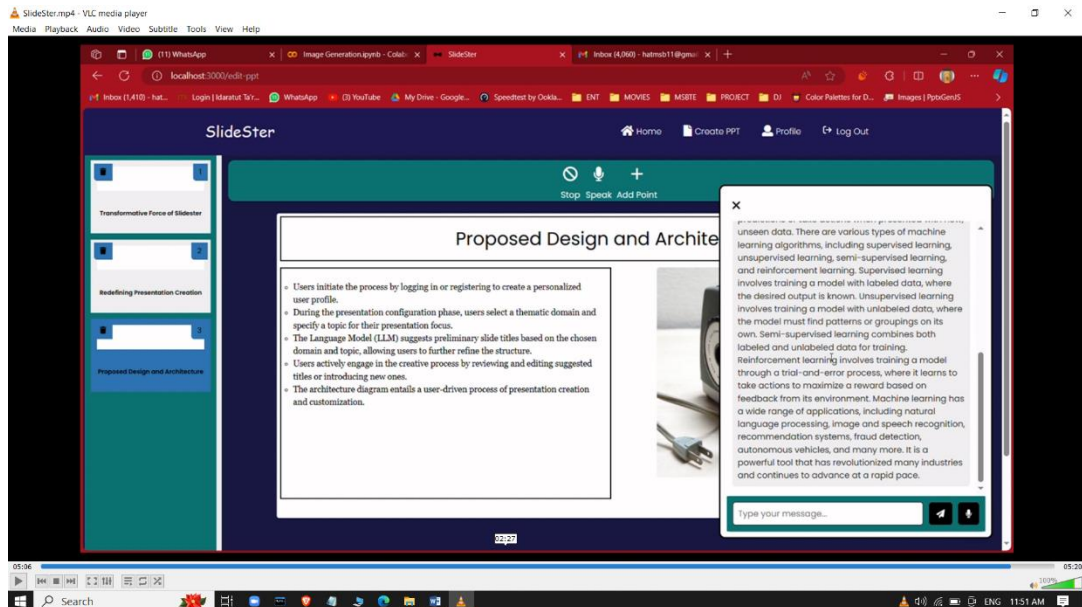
SlideSter.mp4 - VLC media player
Media Playback Audio Video Subtitle Tools View Help

(11) WhatsApp
Image Generation.ipynb - Colab
SlideSter
Inbox (4,060) - hatmsb11@gmai
localhost:3000/edit-ppt
Inbox (1,410) - hat... Login | Idaratut Ta'r... WhatsApp (3) YouTube My Drive - Google... Speedtest by Ookla... ENT MOVIES MSBTE PROJECT DJ Color Palettes for D... Images | PptxGenJS

SlideSter
Home Create PPT Profile Log Out

1
Transformative Force of Slidester
2
Redefining Presentation Creation
3
Proposed Design and Architecture

Stop Speak Add Point

Proposed Design and Archite

- Users initiate the process by logging in or registering to create a personalized user profile.
- During the presentation configuration phase, users select a thematic domain and specify a topic for their presentation focus.
- The Language Model (LLM) suggests preliminary slide titles based on the chosen domain and topic, allowing users to further refine the structure.
- Users actively engage in the creative process by reviewing and editing suggested titles or introducing new ones.
- The architecture diagram entails a user-driven process of presentation creation and customization.

×
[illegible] unseen data. There are various types of machine learning algorithms, including supervised learning, unsupervised learning, semi-supervised learning, and reinforcement learning. Supervised learning involves training a model with labeled data, where the desired output is known. Unsupervised learning involves training a model with unlabeled data, where the model must find patterns or groupings on its own. Semi-supervised learning combines both labeled and unlabeled data for training. Reinforcement learning involves training a model through a trial-and-error process, where it learns to take actions to maximize a reward based on feedback from its environment. Machine learning has a wide range of applications, including natural language processing, image and speech recognition, recommendation systems, fraud detection, autonomous vehicles, and many more. It is a powerful tool that has revolutionized many industries and continues to advance at a rapid pace.

Type your message...

02:27
05:06
05:20
100%
Search
ENG 11:51 AM